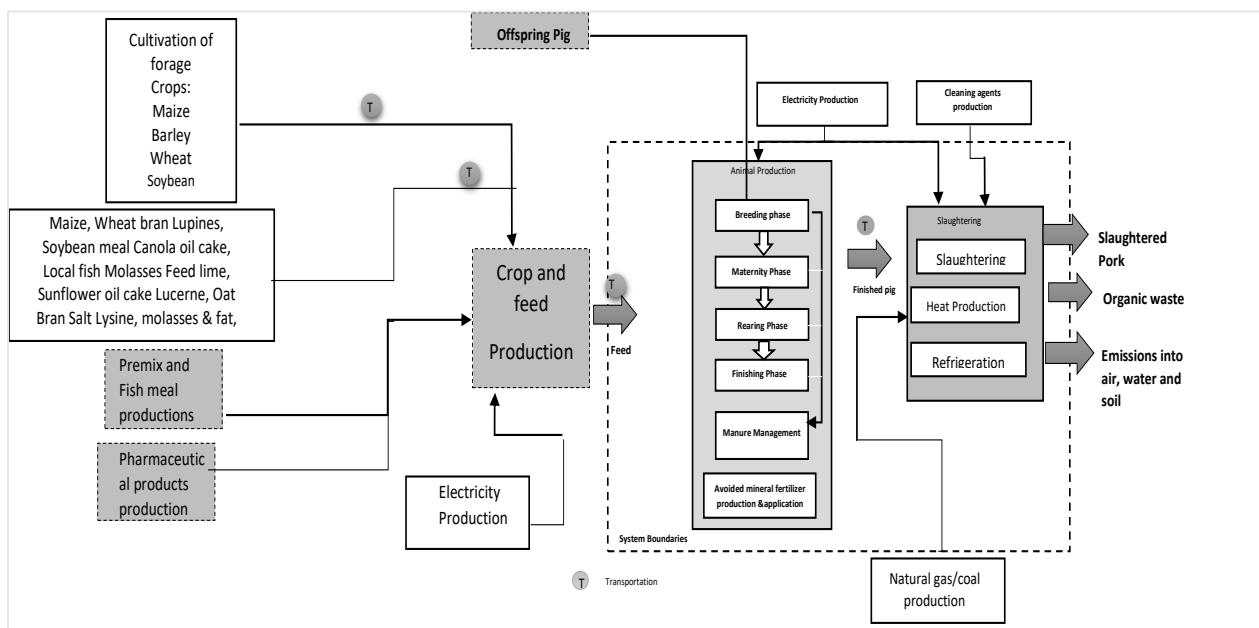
Cultivation of forage Crops: Maize Barley Wheat Soybean

T

Offspring Pig

Electricity Production

Cleaning agents production

T

Maize, Wheat bran Lupines, Soybean meal Canola oil cake, Local fish Molasses Feed lime, Sunflower oil cake Lucerne, Oat Bran Salt Lysine, molasses & fat,

Crop and feed Production

T

Feed

Animal Production

Breeding phase

Maternity Phase

Rearing Phase

Finishing Phase

Manure Management

Avoided mineral fertilizer production &application

T

Finished pig

Slaughtering

Slaughtering

Heat Production

Refrigeration

Slaughtered Pork

Organic waste

Emissions into air, water and soil

Premix and Fish meal productions

Pharmaceutical products production

Electricity Production

System Boundaries

T Transportation

Natural gas/coal production